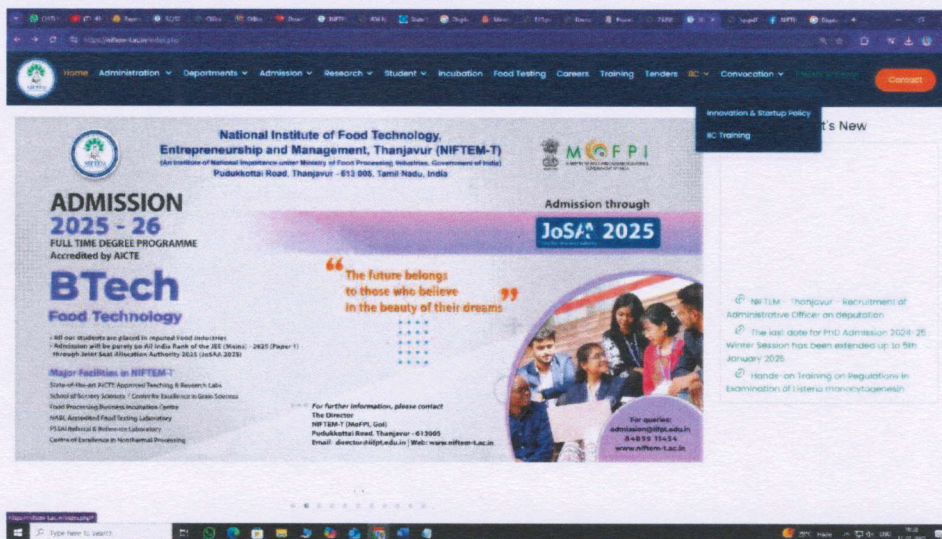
Home Administration Departments Admission Research Student Incubation Food Testing Careers Training Tenders IIC Convocation Contact

Innovation & Startup Policy
IIC Training

t's New

National Institute of Food Technology, Entrepreneurship and Management, Thanjavur (NIFTEM-T)
(An Institute of National Importance under Ministry of Food Processing Industries, Government of India)
Pudukkottai Road, Thanjavur - 613 005, Tamil Nadu, India

MOFPI

ADMISSION 2025 - 26
FULL TIME DEGREE PROGRAMME
Accredited by AICTE

BTech
Food Technology

- All our students are placed in reputed food industries
- Admission will be purely on All India Rank of the JEE (Mains) - 2025 (Paper 1) through Joint Seat Allocation Authority 2025 (JoSAA 2025)

Major Facilities in NIFTEM-T
State-of-the-art AICTE Approved Teaching & Research Labs
School of Sensory Sciences / Centre for Excellence in Grain Sciences
Food Processing Business Incubation Centre
NABL Accredited Food Testing Laboratory
FSSAI Referral & Reference Laboratory
Centre of Excellence in Nonthermal Processing

Admission through
JoSAA 2025

"The future belongs to those who believe in the beauty of their dreams"

For further information, please contact
The Director
NIFTEM-T (MoFPI, GoI)
Pudukkottai Road, Thanjavur - 613005
Email: director@iifpt.edu.in | Web: www.niftem-t.ac.in

For queries:
admission@iifpt.edu.in
84899 11454
www.niftem-t.ac.in

NIFTEM - Thanjavur - Recruitment of Administrative Officer on deputation

The last date for PhD Admission 2024-25 Winter Session has been extended up to 5th January 2025

Hands-on Training on Regulations in Examination of Listeria monocytogenesis

Type here to search